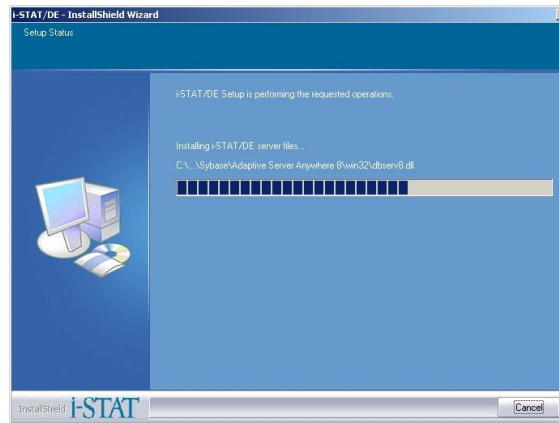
i-STAT/DE - InstallShield Wizard

Setup Status

i-STAT/DE Setup is performing the requested operations.

Installing i-STAT/DE server files...

C:\...\Sybase\Adaptive Server Anywhere 8\win32\dbserv8.dll

InstallShield i-STAT

Cancel